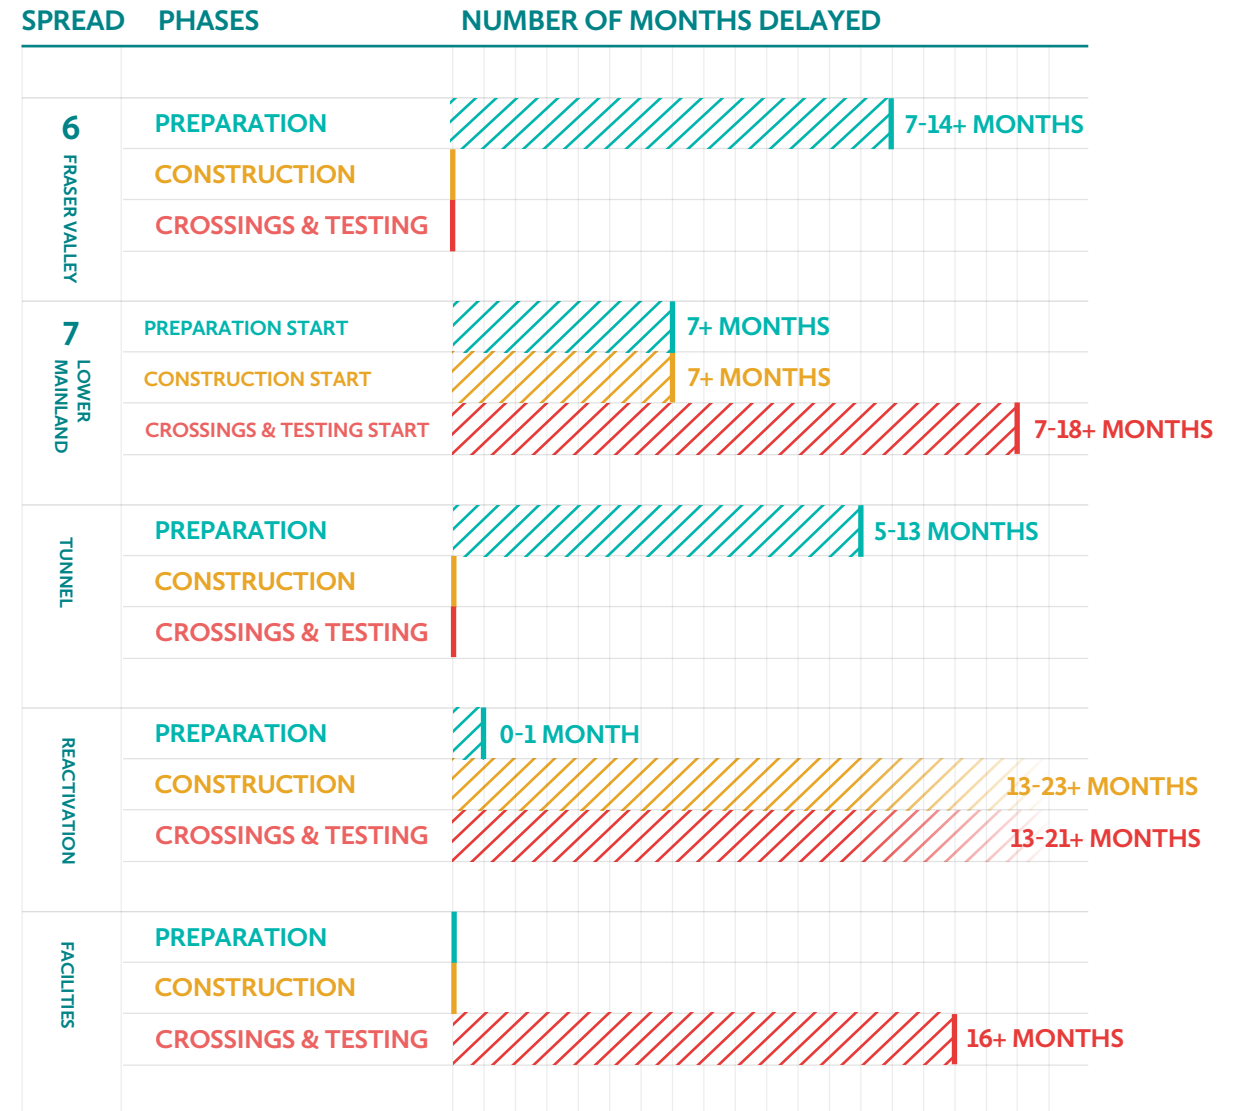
| SPREAD | PHASES | NUMBER OF MONTHS DELAYED |
|---|---|---|
| 6 FRASER VALLEY | PREPARATION | 7-14+ MONTHS |
| | CONSTRUCTION | |
| | CROSSINGS & TESTING | |
| 7 LOWER MAINLAND | PREPARATION START | 7+ MONTHS |
| | CONSTRUCTION START | 7+ MONTHS |
| | CROSSINGS & TESTING START | 7-18+ MONTHS |
| TUNNEL | PREPARATION | 5-13 MONTHS |
| | CONSTRUCTION | |
| | CROSSINGS & TESTING | |
| REACTIVATION | PREPARATION | 0-1 MONTH |
| | CONSTRUCTION | 13-23+ MONTHS |
| | CROSSINGS & TESTING | 13-21+ MONTHS |
| FACILITIES | PREPARATION | |
| | CONSTRUCTION | |
| | CROSSINGS & TESTING | 16+ MONTHS |